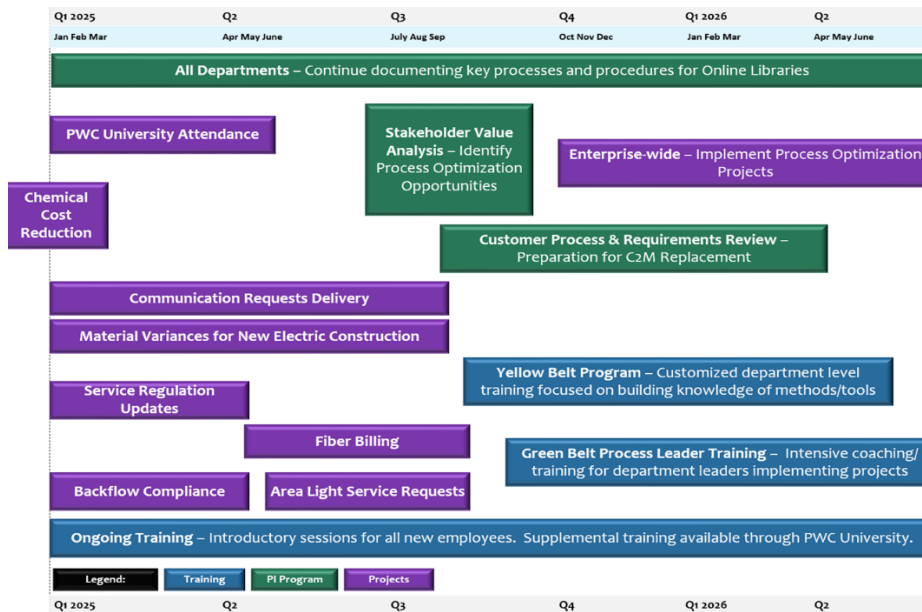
| Q1 2025 | Q2 | Q3 | Q4 | Q1 2026 | Q2 |
|---|---|---|---|---|---|
| Jan Feb Mar | Apr May June | July Aug Sep | Oct Nov Dec | Jan Feb Mar | Apr May June |

**All Departments** – Continue documenting key processes and procedures for Online Libraries

PWC University Attendance

**Stakeholder Value Analysis** – Identify Process Optimization Opportunities

**Enterprise-wide** – Implement Process Optimization Projects

Chemical Cost Reduction

**Customer Process & Requirements Review** – Preparation for C2M Replacement

Communication Requests Delivery

Material Variances for New Electric Construction

**Yellow Belt Program** – Customized department level training focused on building knowledge of methods/tools

Service Regulation Updates

Fiber Billing

**Green Belt Process Leader Training** – Intensive coaching/ training for department leaders implementing projects

Backflow Compliance

Area Light Service Requests

**Ongoing Training** – Introductory sessions for all new employees. Supplemental training available through PWC University.

Legend: Training PI Program Projects

Q1 2025 Q2 Q3 Q4 Q1 2026 Q2